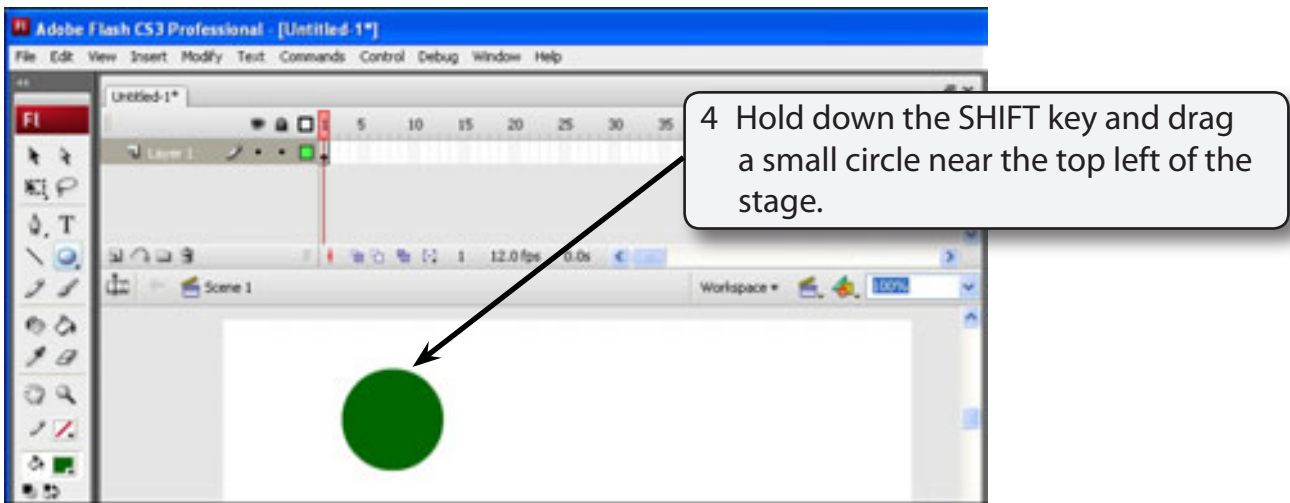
Adobe Flash CS3 Professional - [Untitled-1*]

File Edit View Insert Modify Text Commands Control Debug Window Help

Untitled-1*

Fl

1 5 10 15 20 25 30 35

Layer 1

1 12.0 fps 0.0s

Scene 1

Workspace ▾ 100%

4 Hold down the SHIFT key and drag a small circle near the top left of the stage.